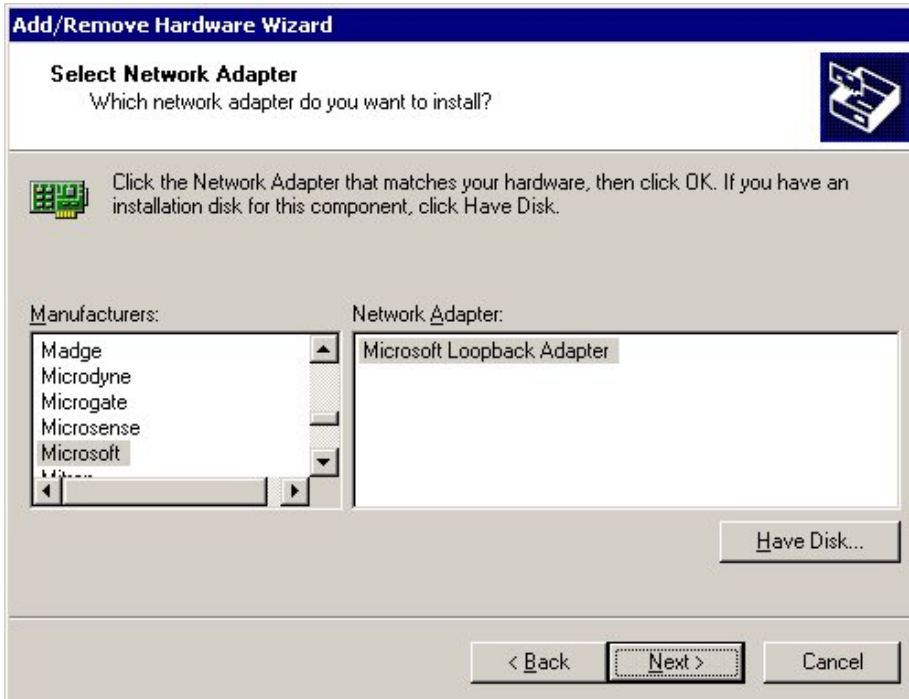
Add/Remove Hardware Wizard

Select Network Adapter
Which network adapter do you want to install?

Click the Network Adapter that matches your hardware, then click OK. If you have an installation disk for this component, click Have Disk.

Manufacturers:
Madge
Microdyne
Microgate
Microsense
Microsoft
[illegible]

Network Adapter:
Microsoft Loopback Adapter

Have Disk...

< Back
Next >
Cancel